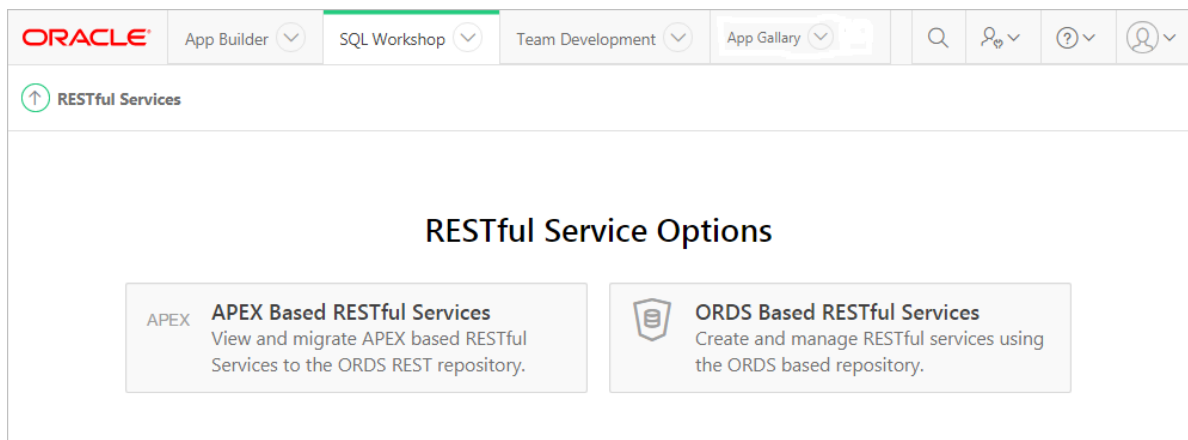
ORACLE
App Builder
SQL Workshop
Team Development
App Gallary

RESTful Services

RESTful Service Options

APEX
APEX Based RESTful Services
View and migrate APEX based RESTful Services to the ORDS REST repository.

ORDS Based RESTful Services
Create and manage RESTful services using the ORDS based repository.